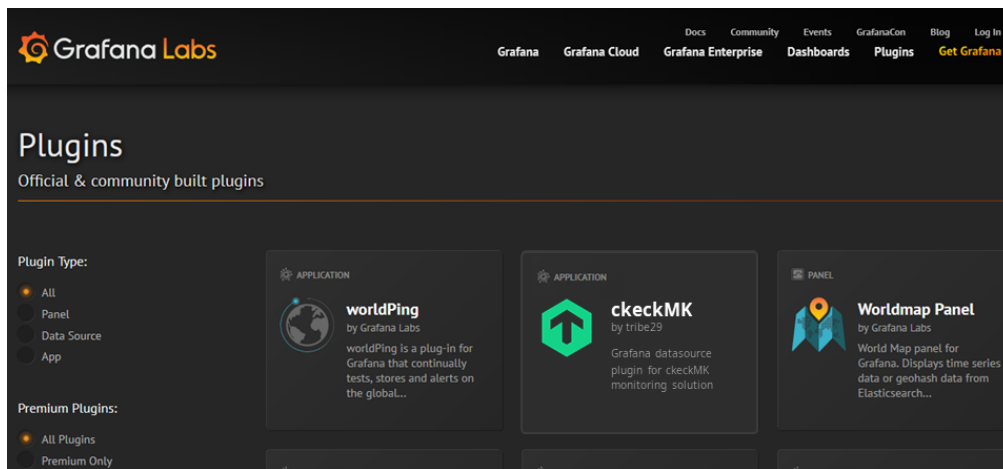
Grafana Labs

Docs Community Events GrafanaCon Blog Log In

Grafana Grafana Cloud Grafana Enterprise Dashboards Plugins Get Grafana

Plugins

Official & community built plugins

Plugin Type:

All

Panel

Data Source

App

Premium Plugins:

All Plugins

Premium Only

APPLICATION

worldPing

by Grafana Labs

worldPing is a plug-in for Grafana that continually tests, stores and alerts on the global...

APPLICATION

ckeckMK

by tribe29

Grafana datasource plugin for ckeckMK monitoring solution

PANEL

Worldmap Panel

by Grafana Labs

World Map panel for Grafana. Displays time series data or geohash data from Elasticsearch...